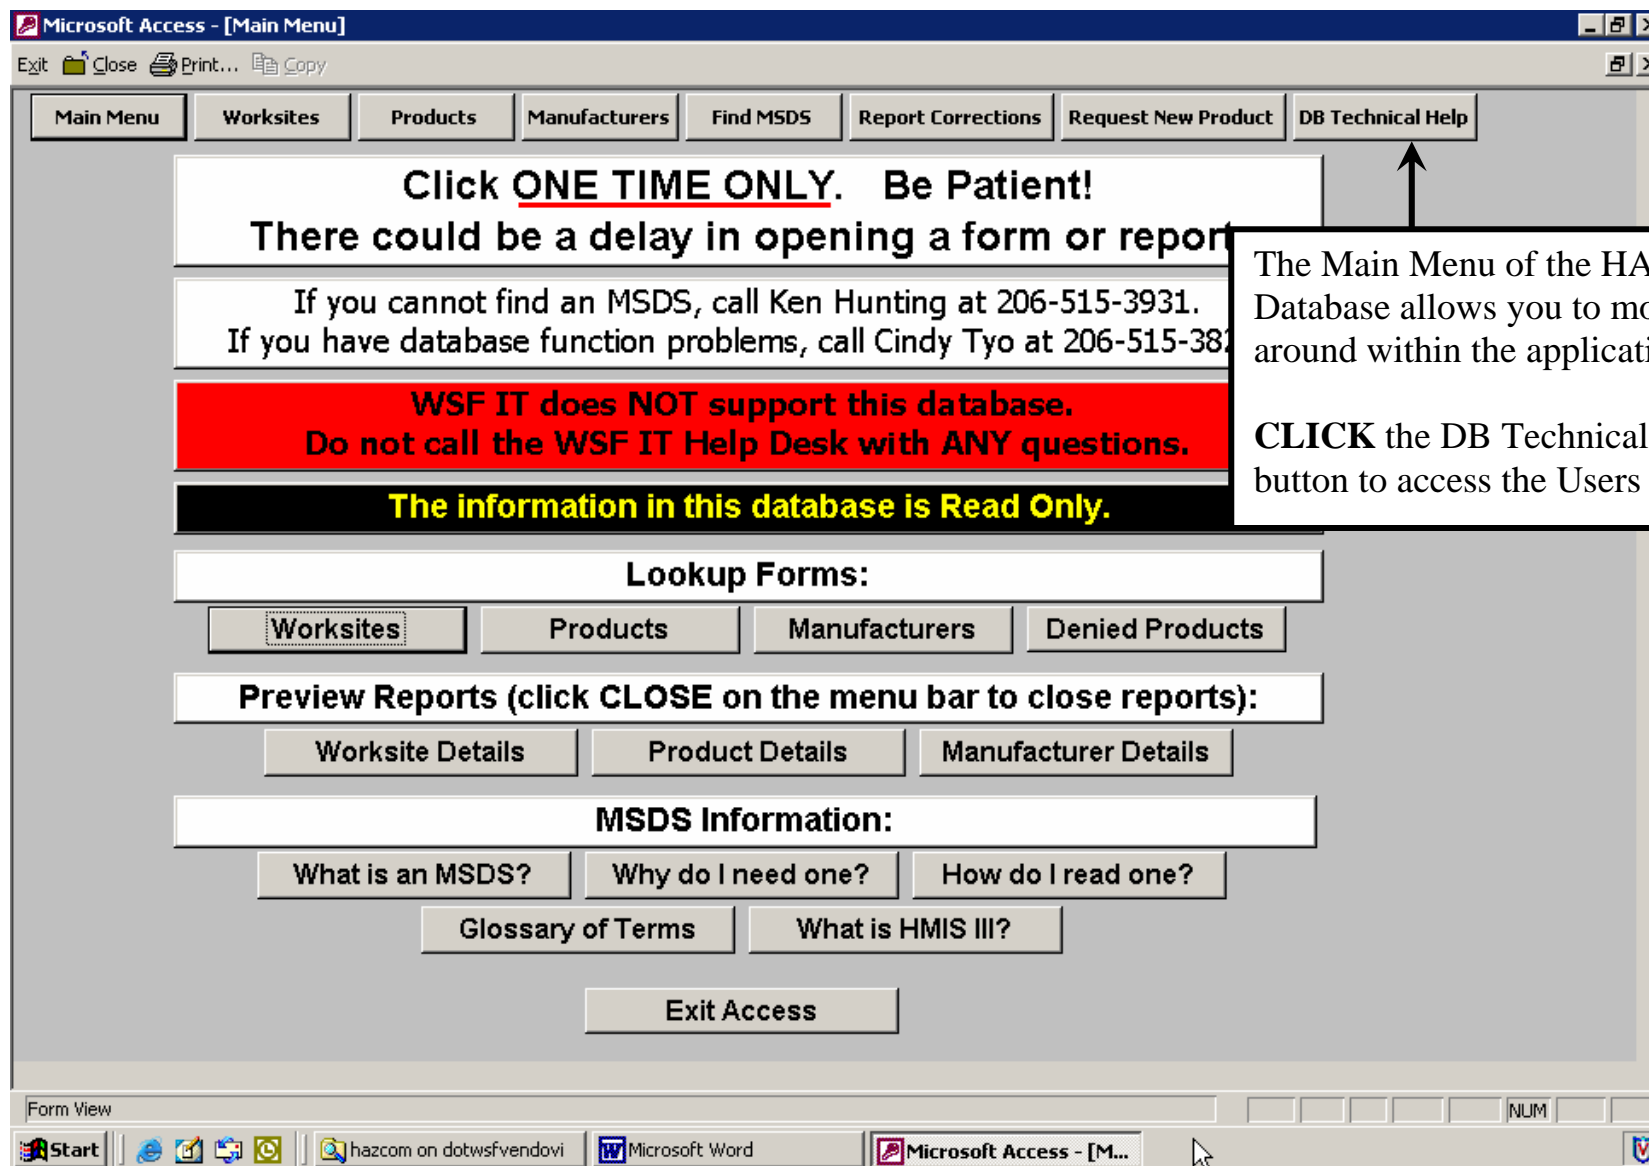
Microsoft Access - [Main Menu]

Exit Close Print... Copy

Main Menu | Worksites | Products | Manufacturers | Find MSDS | Report Corrections | Request New Product | DB Technical Help

Click ONE TIME ONLY. Be Patient!
There could be a delay in opening a form or repor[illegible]

If you cannot find an MSDS, call Ken Hunting at 206-515-3931.
If you have database function problems, call Cindy Tyo at 206-515-38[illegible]

WSF IT does NOT support this database.
Do not call the WSF IT Help Desk with ANY questions.

The information in this database is Read Only.

The Main Menu of the HA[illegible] Database allows you to mo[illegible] around within the applicati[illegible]

**CLICK** the DB Technical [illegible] button to access the Users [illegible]

Lookup Forms:

Worksites | Products | Manufacturers | Denied Products

Preview Reports (click CLOSE on the menu bar to close reports):

Worksite Details | Product Details | Manufacturer Details

MSDS Information:

What is an MSDS? | Why do I need one? | How do I read one?

Glossary of Terms | What is HMIS III?

Exit Access

Form View | NUM

Start | hazcom on dotwsfvendovi | Microsoft Word | Microsoft Access - [M...